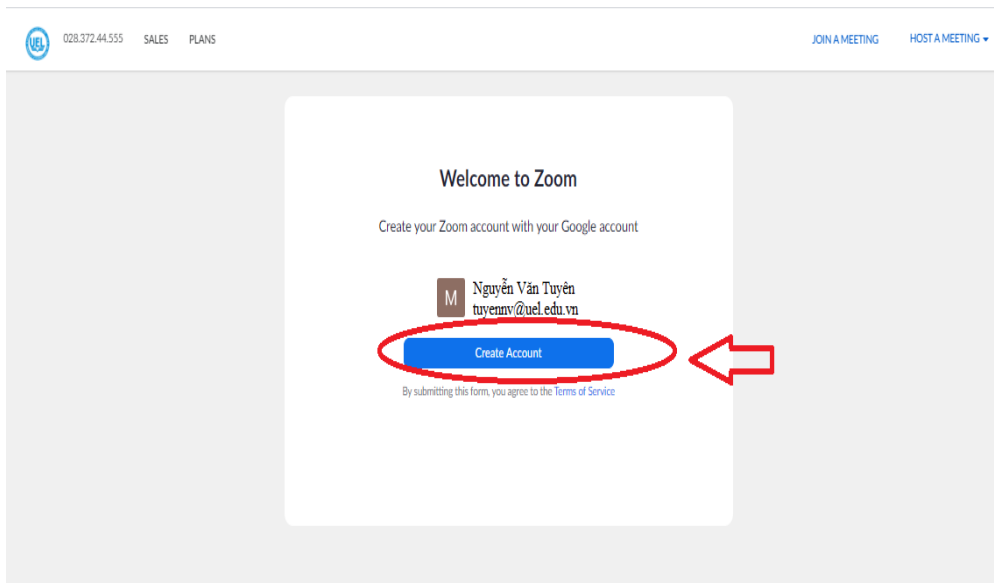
UEL 028.372.44.555 SALES PLANS JOIN A MEETING HOST A MEETING ▾

Welcome to Zoom

Create your Zoom account with your Google account

M Nguyễn Văn Tuyên
tuyennv@uel.edu.vn

Create Account

By submitting this form, you agree to the Terms of Service